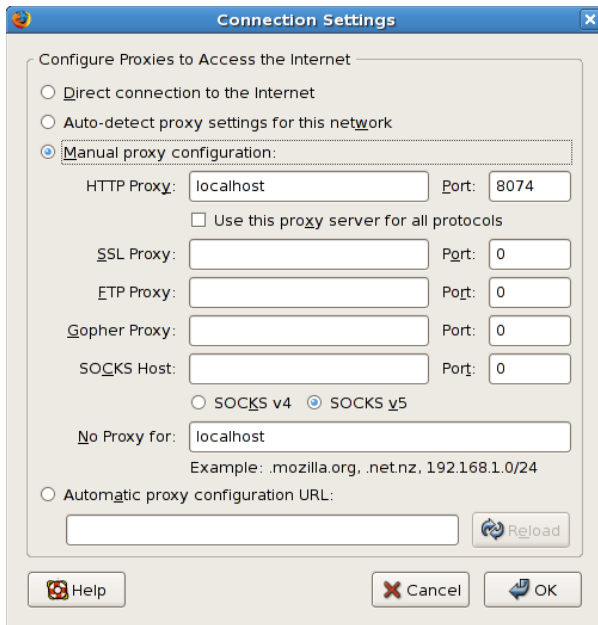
Connection Settings

Configure Proxies to Access the Internet

Direct connection to the Internet

Auto-detect proxy settings for this network

Manual proxy configuration:

HTTP Proxy: localhost Port: 8074

Use this proxy server for all protocols

SSL Proxy: Port: 0

FTP Proxy: Port: 0

Gopher Proxy: Port: 0

SOCKS Host: Port: 0

SOCKS v4 SOCKS v5

No Proxy for: localhost

Example: .mozilla.org, .net.nz, 192.168.1.0/24

Automatic proxy configuration URL:

Reload

Help

Cancel

OK